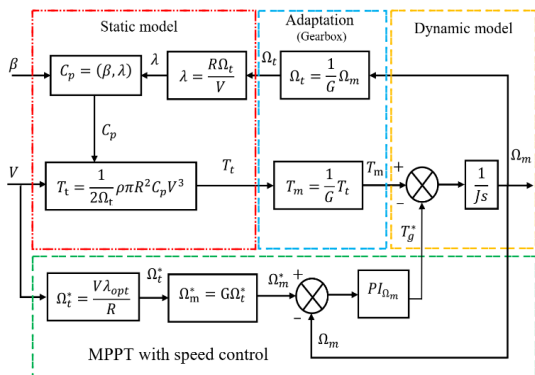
Static model

Adaptation (Gearbox)

Dynamic model

$\beta$

$C_p = (\beta, \lambda)$

$\lambda$

$\lambda = \frac{R\Omega_t}{V}$

$\Omega_t$

$\Omega_t = \frac{1}{G}\Omega_m$

$C_p$

$V$

$T_{\mathrm{t}} = \frac{1}{2\Omega_{\mathrm{t}}}\rho\pi R^2 C_p V^3$

$T_t$

$T_m = \frac{1}{G}T_t$

$T_{\mathrm{m}}$

+

−

$\frac{1}{Js}$

$\Omega_m$

$T_g^*$

$\Omega_t^* = \frac{V\lambda_{opt}}{R}$

$\Omega_t^*$

$\Omega_{\mathrm{m}}^* = \mathrm{G}\Omega_t^*$

$\Omega_m^*$

+

−

$PI_{\Omega_m}$

$\Omega_m$

MPPT with speed control